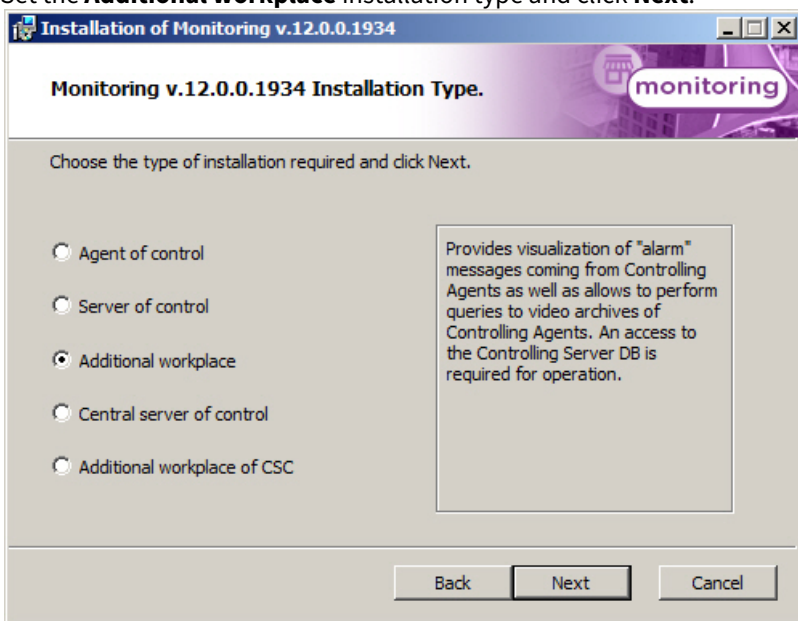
Set the **Additional workplace** installation type and click **Next**.

Installation of Monitoring v.12.0.0.1934

Monitoring v.12.0.0.1934 Installation Type.

monitoring

Choose the type of installation required and click Next.

Agent of control

Server of control

Additional workplace

Central server of control

Additional workplace of CSC

Provides visualization of "alarm" messages coming from Controlling Agents as well as allows to perform queries to video archives of Controlling Agents. An access to the Controlling Server DB is required for operation.

Back

Next

Cancel